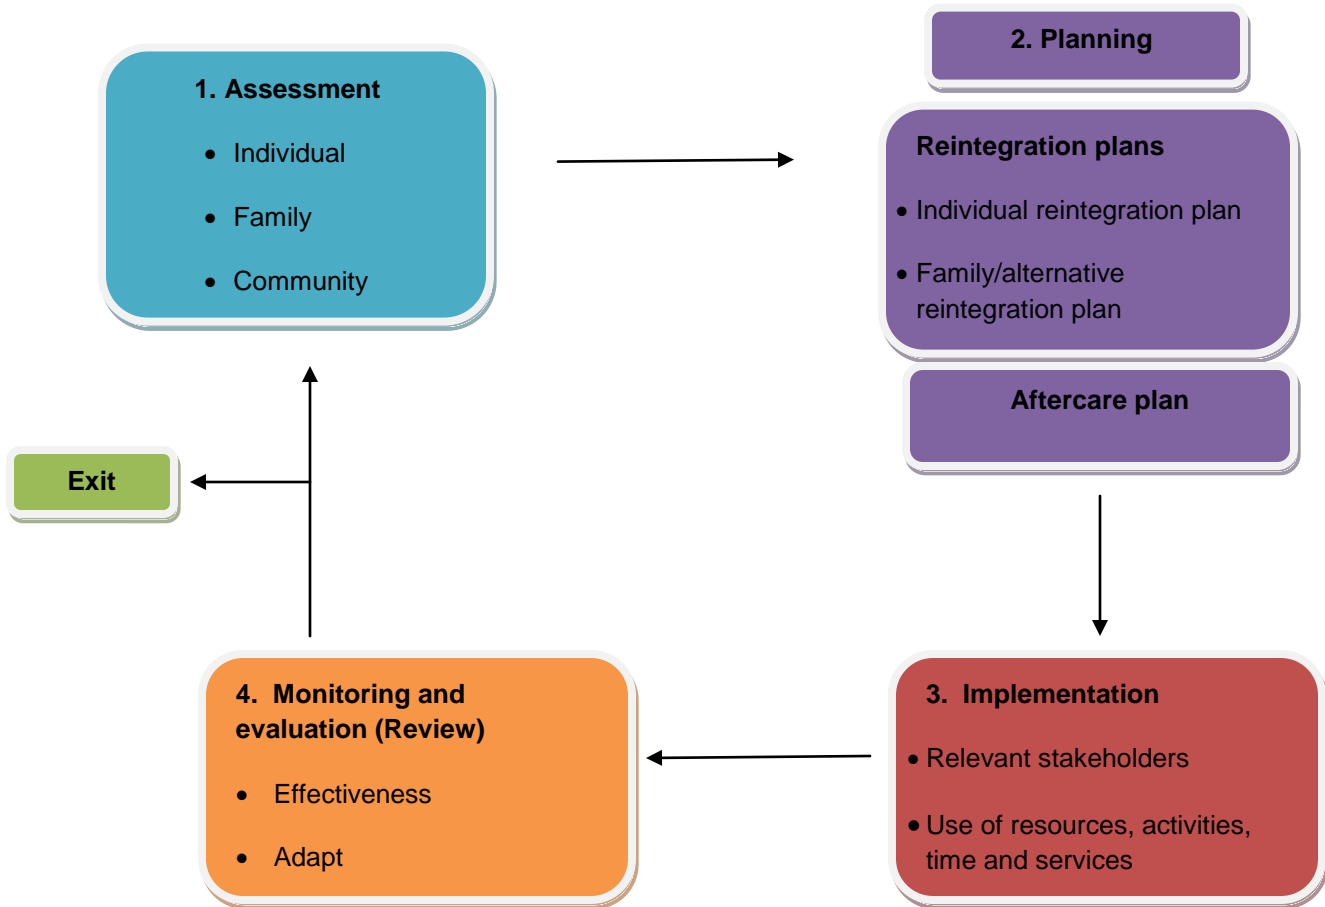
1. Assessment

- Individual
- Family
- Community

2. Planning

Reintegration plans

- Individual reintegration plan
- Family/alternative reintegration plan

Aftercare plan

3. Implementation

- Relevant stakeholders
- Use of resources, activities, time and services

4. Monitoring and evaluation (Review)

- Effectiveness
- Adapt

Exit